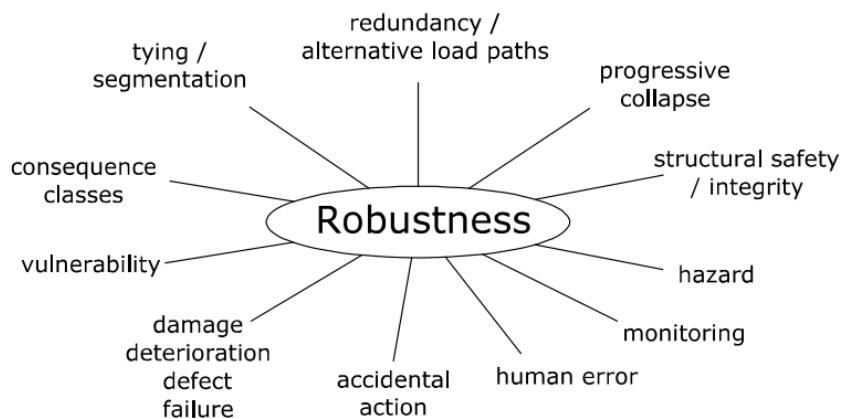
redundancy / alternative load paths

tying / segmentation

progressive collapse

consequence classes

structural safety / integrity

Robustness

vulnerability

hazard

damage deterioration defect failure

monitoring

accidental action

human error